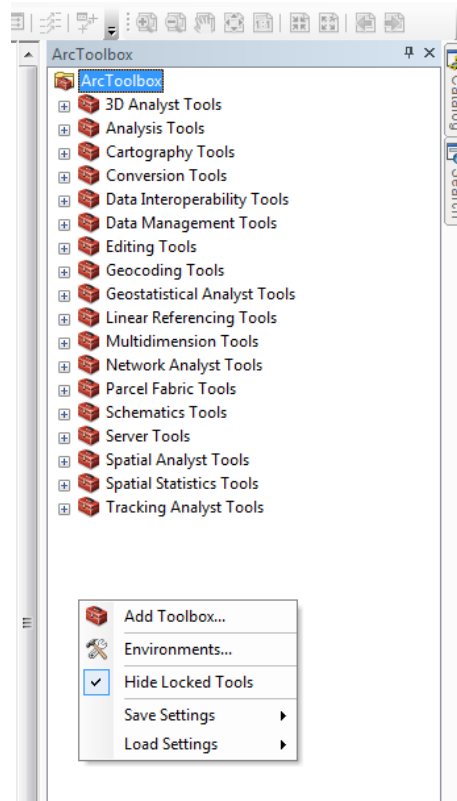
ArcToolbox

ArcToolbox
3D Analyst Tools
Analysis Tools
Cartography Tools
Conversion Tools
Data Interoperability Tools
Data Management Tools
Editing Tools
Geocoding Tools
Geostatistical Analyst Tools
Linear Referencing Tools
Multidimension Tools
Network Analyst Tools
Parcel Fabric Tools
Schematics Tools
Server Tools
Spatial Analyst Tools
Spatial Statistics Tools
Tracking Analyst Tools

Add Toolbox...
Environments...
Hide Locked Tools
Save Settings
Load Settings

Catalog
Search